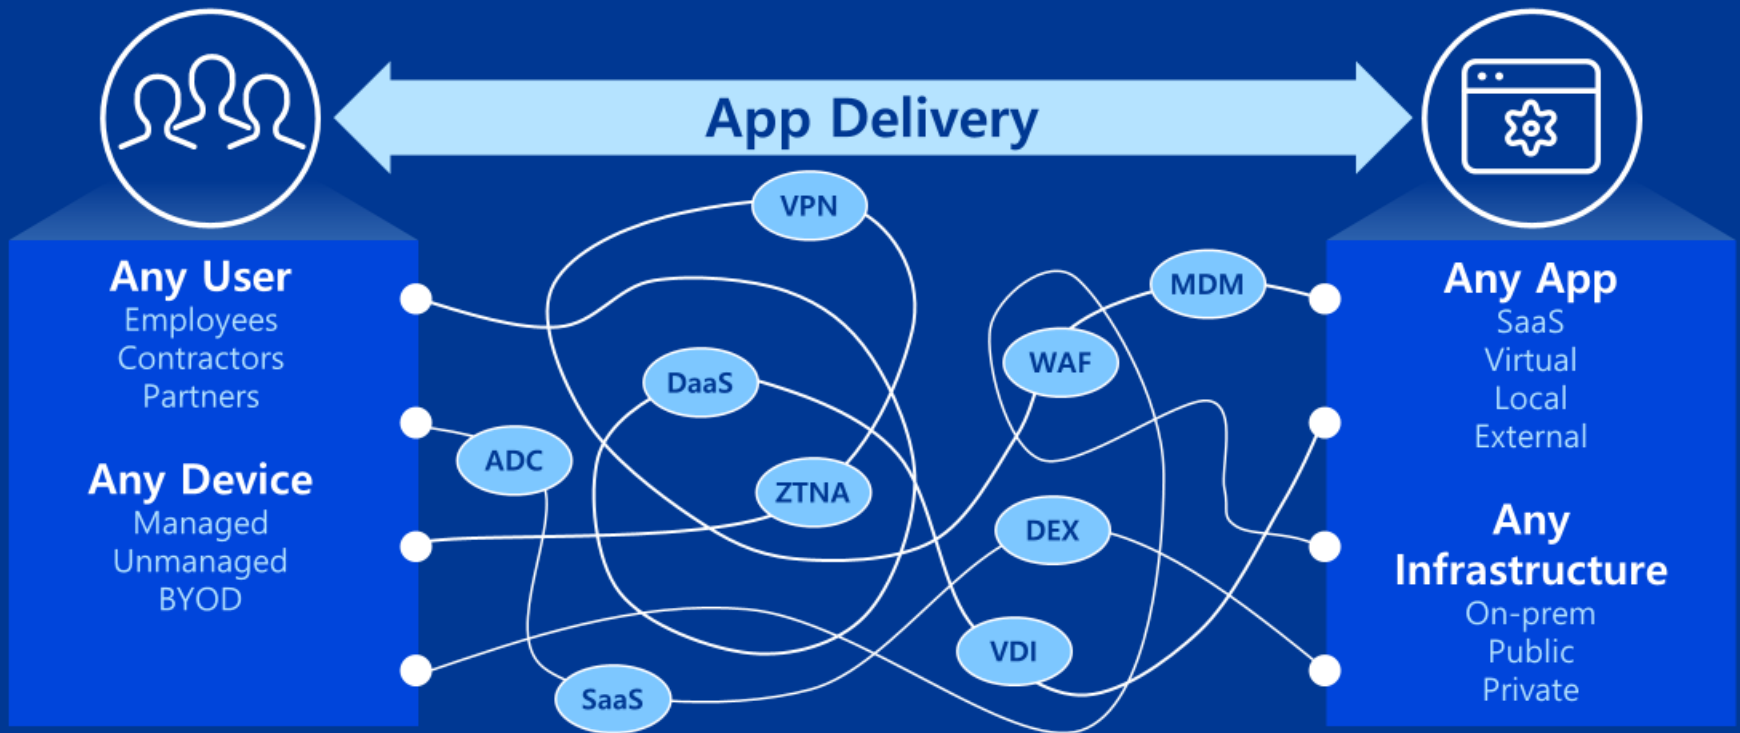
App Delivery

Any User
Employees
Contractors
Partners

Any Device
Managed
Unmanaged
BYOD

VPN
MDM
DaaS
WAF
ADC
ZTNA
DEX
VDI
SaaS

Any App
SaaS
Virtual
Local
External

Any Infrastructure
On-prem
Public
Private